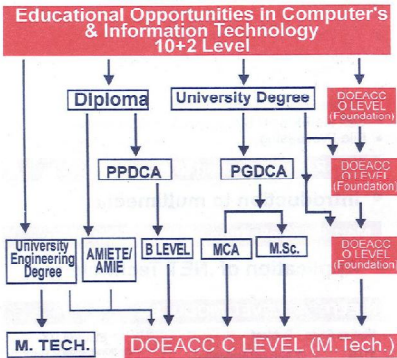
Educational Opportunities in Computer's & Information Technology 10+2 Level

Diploma

University Degree

DOEACC O LEVEL (Foundation)

PPDCA

PGDCA

DOEACC O LEVEL (Foundation)

University Engineering Degree

AMIETE/ AMIE

B LEVEL

MCA

M.Sc.

DOEACC O LEVEL (Foundation)

M. TECH.

DOEACC C LEVEL (M.Tech.)